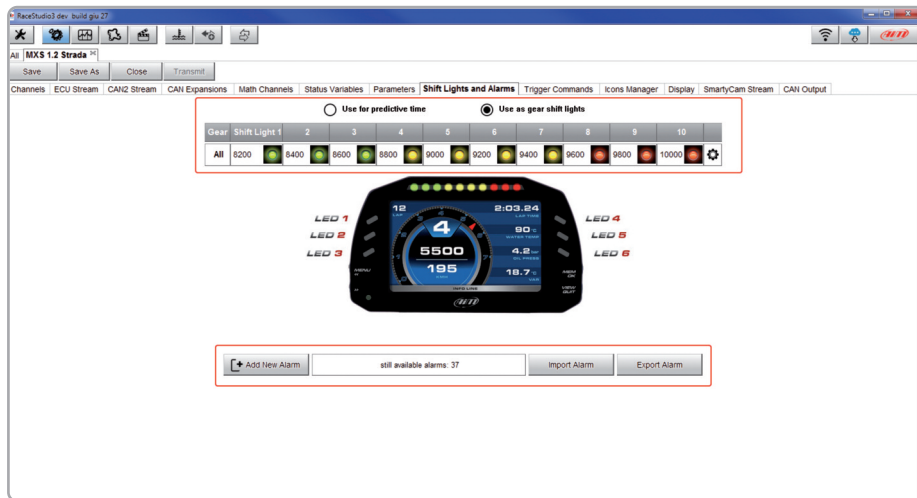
RaceStudio3 dex build giu 27

All MXS 1.2 Strada

Save Save As Close Transmit

Channels ECU Stream CAN2 Stream CAN Expansions Math Channels Status Variables Parameters Shift Lights and Alarms Trigger Commands Icons Manager Display SmartyCam Stream CAN Output

Use for predictive time Use as gear shift lights

| Gear | Shift Light 1 | 2 | 3 | 4 | 5 | 6 | 7 | 8 | 9 | 10 |
|---|---|---|---|---|---|---|---|---|---|---|
| All | 8200 | 8400 | 8600 | 8800 | 9000 | 9200 | 9400 | 9600 | 9800 | 10000 |

LED 1
LED 2
LED 3
LED 4
LED 5
LED 6

12 LAP
2:03.24 LAP TIME
4
90 °C WATER TEMP
5500
4.2 bar OIL PRESS
195
18.7 V VBAT
MENU
MEM OK
VIEW QUIT

Add New Alarm still available alarms: 37 Import Alarm Export Alarm